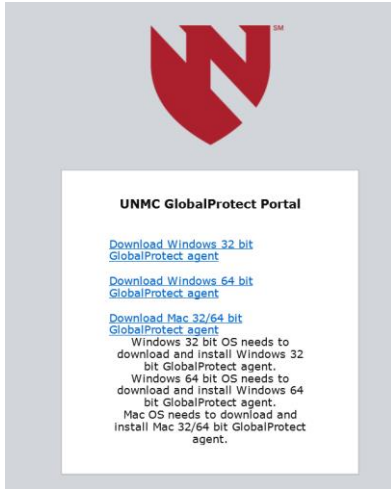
SM

UNMC GlobalProtect Portal

Download Windows 32 bit GlobalProtect agent

Download Windows 64 bit GlobalProtect agent

Download Mac 32/64 bit GlobalProtect agent

Windows 32 bit OS needs to download and install Windows 32 bit GlobalProtect agent.
Windows 64 bit OS needs to download and install Windows 64 bit GlobalProtect agent.
Mac OS needs to download and install Mac 32/64 bit GlobalProtect agent.